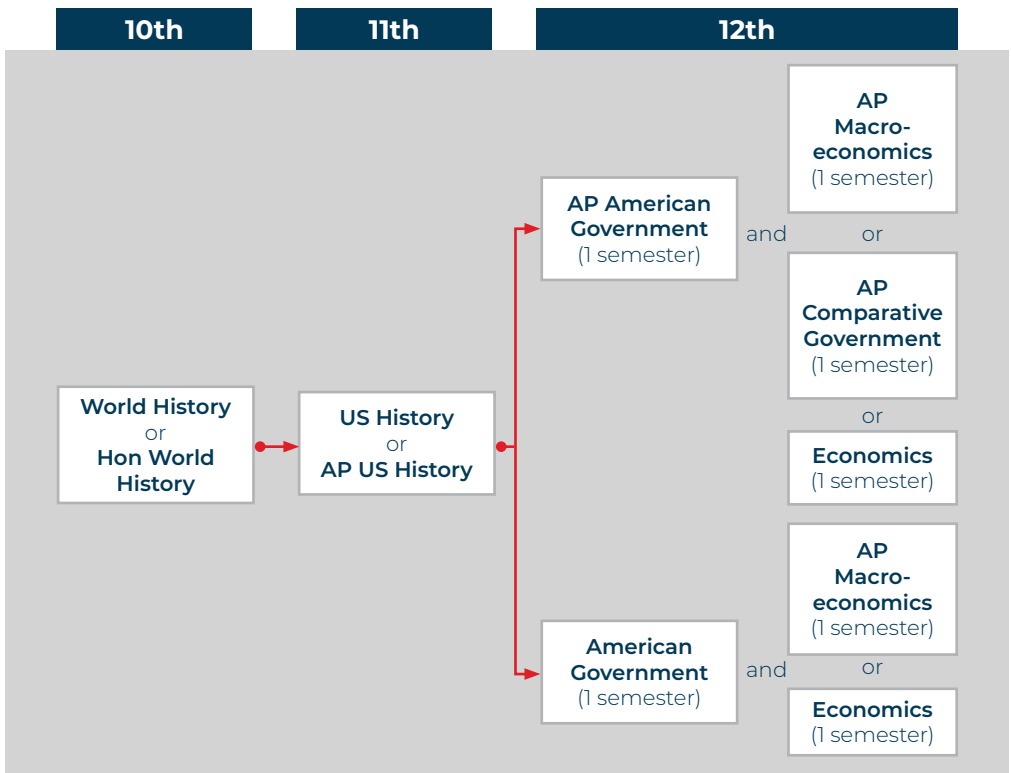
10th

11th

12th

World History
or
Hon World History

US History
or
AP US History

AP American Government
(1 semester)

and

AP Macroeconomics
(1 semester)

or

AP Comparative Government
(1 semester)

or

Economics
(1 semester)

American Government
(1 semester)

and

AP Macroeconomics
(1 semester)

or

Economics
(1 semester)